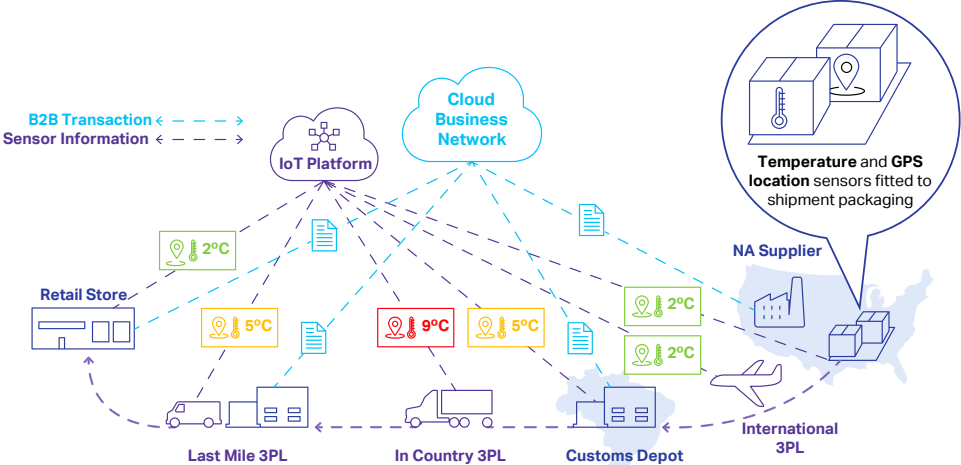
B2B Transaction
Sensor Information

IoT Platform

Cloud Business Network

Temperature and GPS location sensors fitted to shipment packaging

NA Supplier

Retail Store

2ºC

5ºC

9ºC

5ºC

2ºC

2ºC

Last Mile 3PL

In Country 3PL

Customs Depot

International 3PL